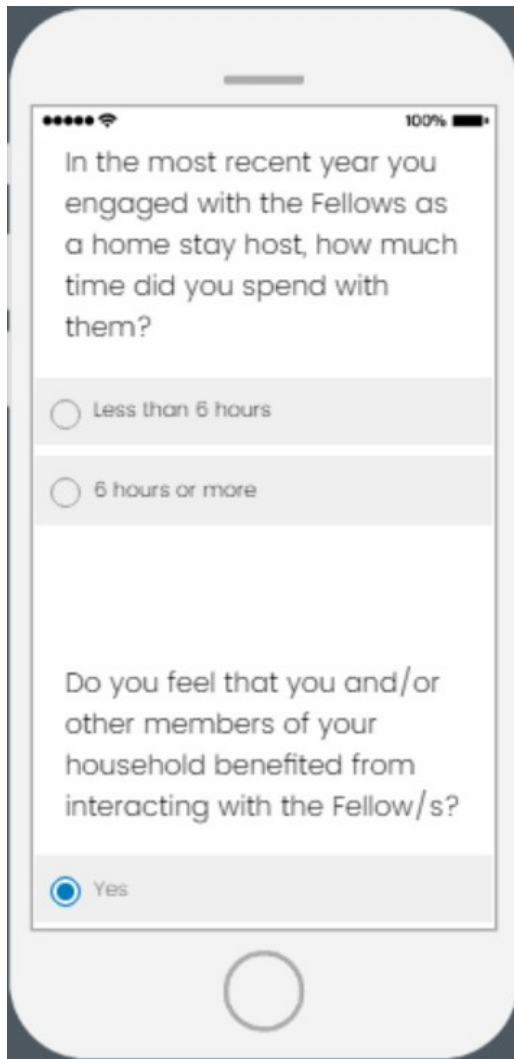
100%

In the most recent year you engaged with the Fellows as a home stay host, how much time did you spend with them?

Less than 6 hours

6 hours or more

Do you feel that you and/or other members of your household benefited from interacting with the Fellow/s?

Yes